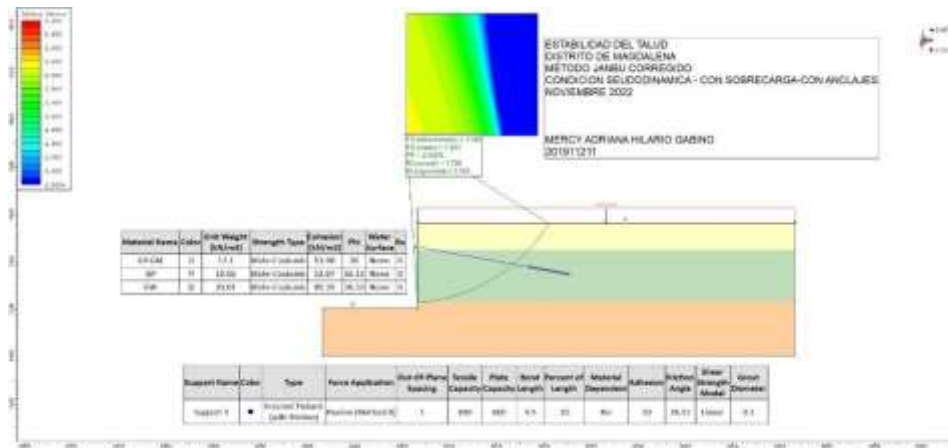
ESTABILIDAD DEL TALUD
DISTRITO DE MAGDALENA
METODO JANBU CORREGIDO
CONDICION SEUDODINAMICA - CON SOBRECARGA-CON ANCLAJES
NOVIEMBRE 2022

MERCY ADRIANA HILARIO GABINO
2019112111

| Material Name | Color | Unit Weight (kN/m3) | Strength Type | Cohesion (kN/m2) | Phi | Water Surface | Ru |
|---|---|---|---|---|---|---|---|
| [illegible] | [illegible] | 17.1 | Mohr-Coulomb | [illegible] | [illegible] | None | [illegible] |
| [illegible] | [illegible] | 18.02 | Mohr-Coulomb | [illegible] | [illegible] | None | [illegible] |
| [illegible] | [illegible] | 20.03 | Mohr-Coulomb | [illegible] | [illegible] | None | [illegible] |

| Support Name | Color | Type | Force Application | Out-Of-Plane Spacing | Tensile Capacity | Plate Capacity | Bond Length | Percent of Length | Material Dependent | Adhesion | Friction Angle | Shear Strength Model | Grout Diameter |
|---|---|---|---|---|---|---|---|---|---|---|---|---|---|
| Support 1 | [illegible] | Grouted Tieback (with friction) | Passive (Method B) | 1 | 300 | 300 | 9.5 | 35 | No | 33 | 36.11 | Linear | 0.1 |